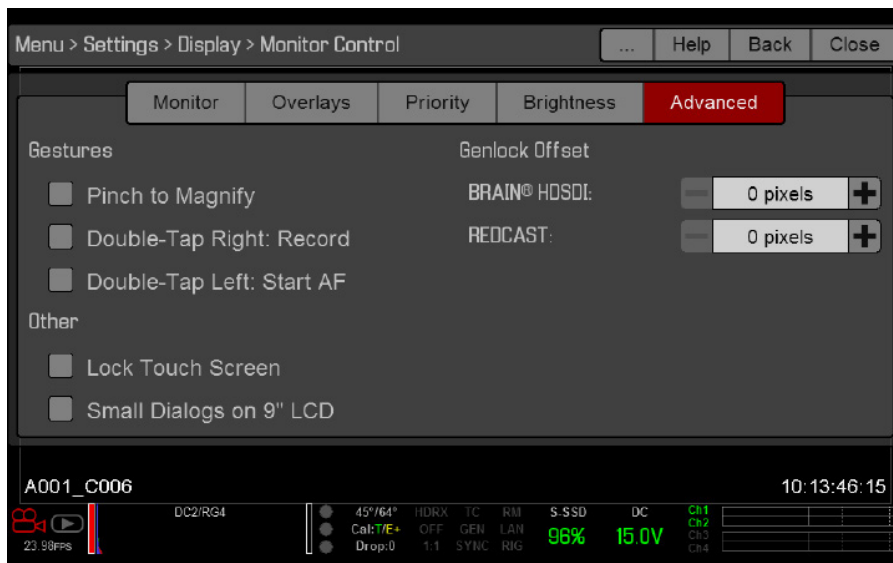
Menu > Settings > Display > Monitor Control

... Help Back Close

Monitor Overlays Priority Brightness Advanced

Gestures

Pinch to Magnify

Double-Tap Right: Record

Double-Tap Left: Start AF

Other

Lock Touch Screen

Small Dialogs on 9" LCD

Genlock Offset

BRAIN® HDSDI: 0 pixels

REDCAST: 0 pixels

A001_C006

10:13:46:15

23.98FPS

DC2/RG4

45°/64°
Cal: T/E+
Drop: 0

HDRX
OFF
1:1

TC
GEN
SYNC

RM
LAN
RIG

S-SSD
96%

DC
15.0V

Ch1
Ch2
Ch3
Ch4